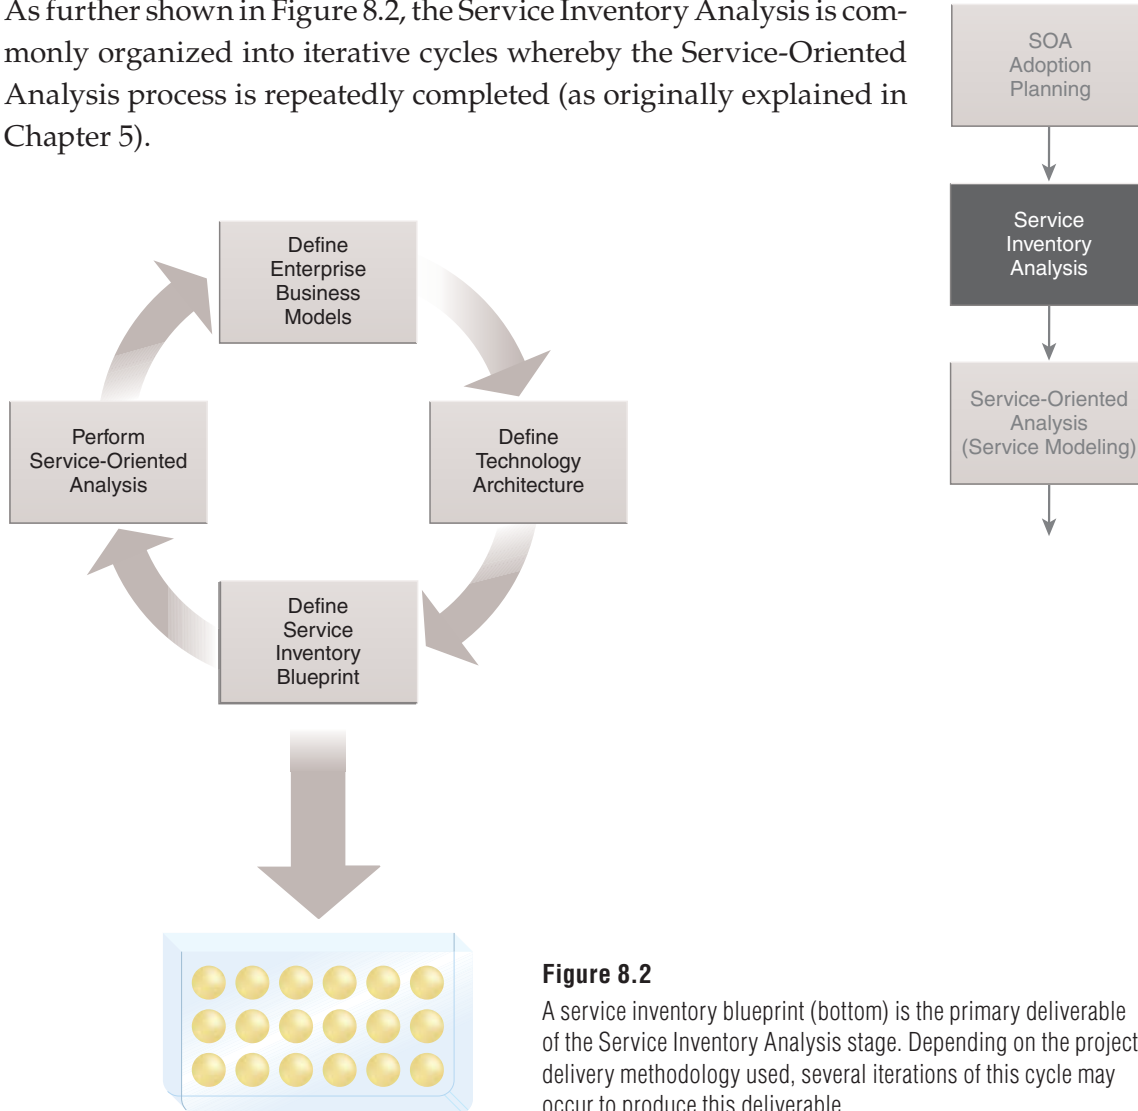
As further shown in Figure 8.2, the Service Inventory Analysis is commonly organized into iterative cycles whereby the Service-Oriented Analysis process is repeatedly completed (as originally explained in Chapter 5).

SOA Adoption Planning

Service Inventory Analysis

Service-Oriented Analysis (Service Modeling)

Define Enterprise Business Models

Define Technology Architecture

Define Service Inventory Blueprint

Perform Service-Oriented Analysis

**Figure 8.2**

A service inventory blueprint (bottom) is the primary deliverable of the Service Inventory Analysis stage. Depending on the project delivery methodology used, several iterations of this cycle may occur to produce this deliverable.